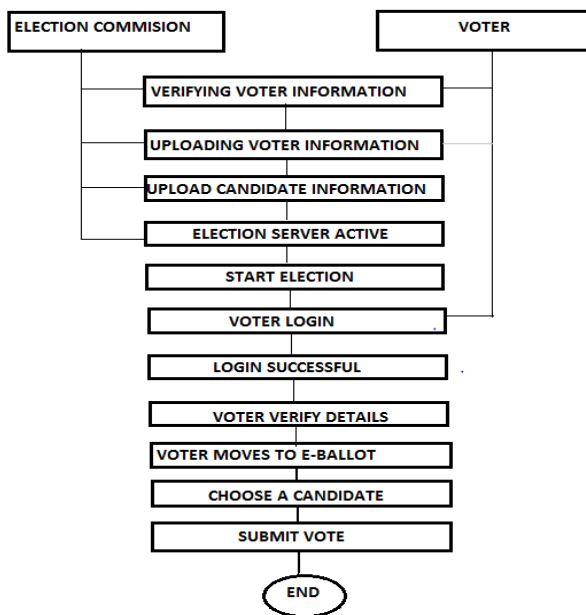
ELECTION COMMISION

VOTER

VERIFYING VOTER INFORMATION

UPLOADING VOTER INFORMATION

UPLOAD CANDIDATE INFORMATION

ELECTION SERVER ACTIVE

START ELECTION

VOTER LOGIN

LOGIN SUCCESSFUL

VOTER VERIFY DETAILS

VOTER MOVES TO E-BALLOT

CHOOSE A CANDIDATE

SUBMIT VOTE

END